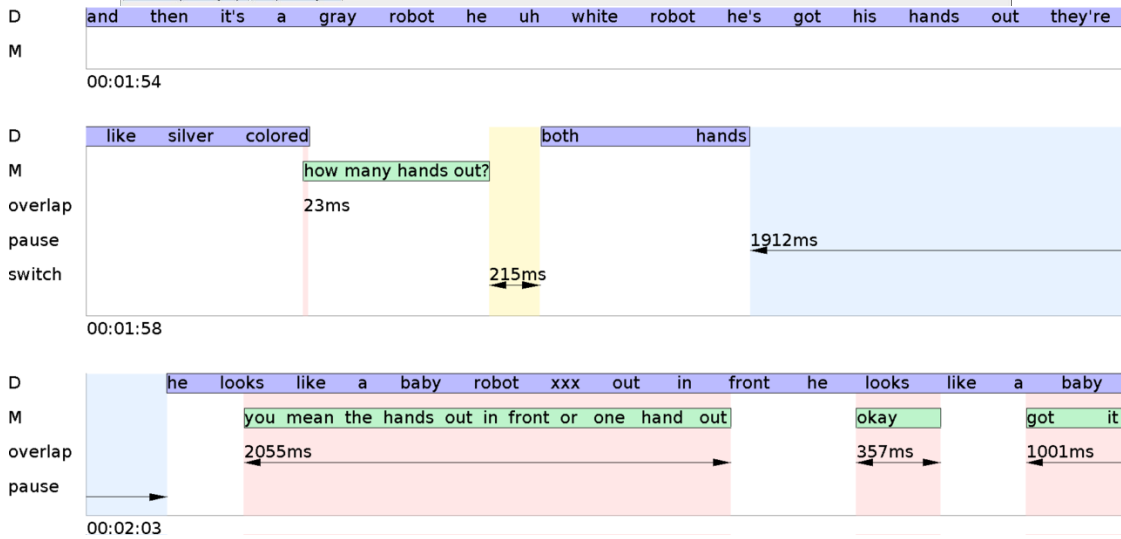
D and then it's a gray robot he uh white robot he's got his hands out they're
M
00:01:54

D like silver colored both hands
M how many hands out?
overlap 23ms
pause 1912ms
switch 215ms
00:01:58

D he looks like a baby robot xxx out in front he looks like a baby
M you mean the hands out in front or one hand out okay got it
overlap 2055ms 357ms 1001ms
pause
00:02:03